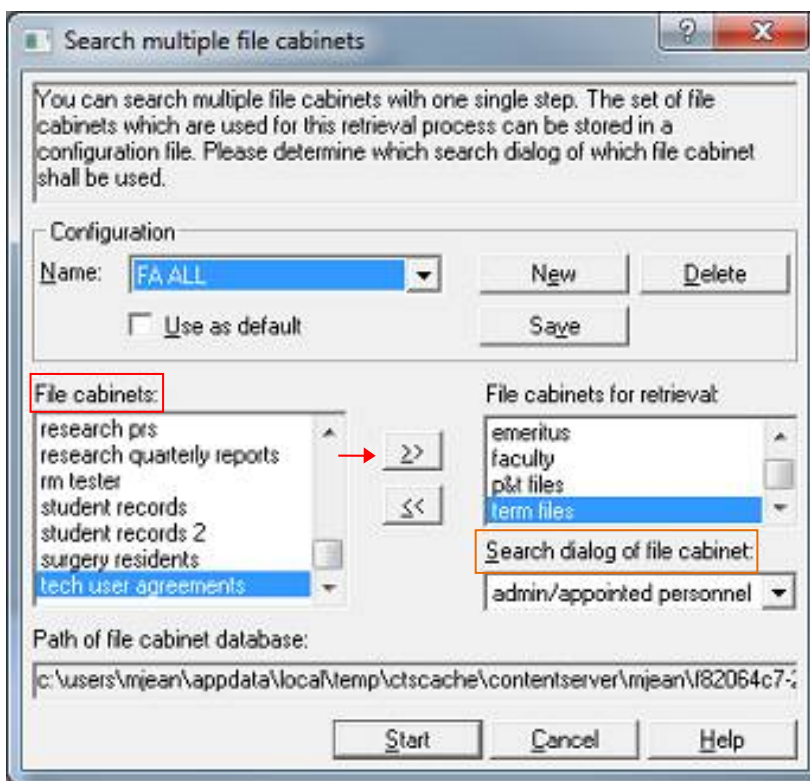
Search multiple file cabinets

?

X

You can search multiple file cabinets with one single step. The set of file cabinets which are used for this retrieval process can be stored in a configuration file. Please determine which search dialog of which file cabinet shall be used.

Configuration

Name: FA ALL

New

Delete

Use as default

Save

File cabinets:

research prs
research quarterly reports
rm tester
student records
student records 2
surgery residents
tech user agreements

>>

<<

File cabinets for retrieval:

emeritus
faculty
p&t files
term files

Search dialog of file cabinet:

admin/appointed personnel

Path of file cabinet database:

c:\users\mjean\appdata\local\temp\ctscache\contentserver\mjean\f82064c7-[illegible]

Start

Cancel

Help